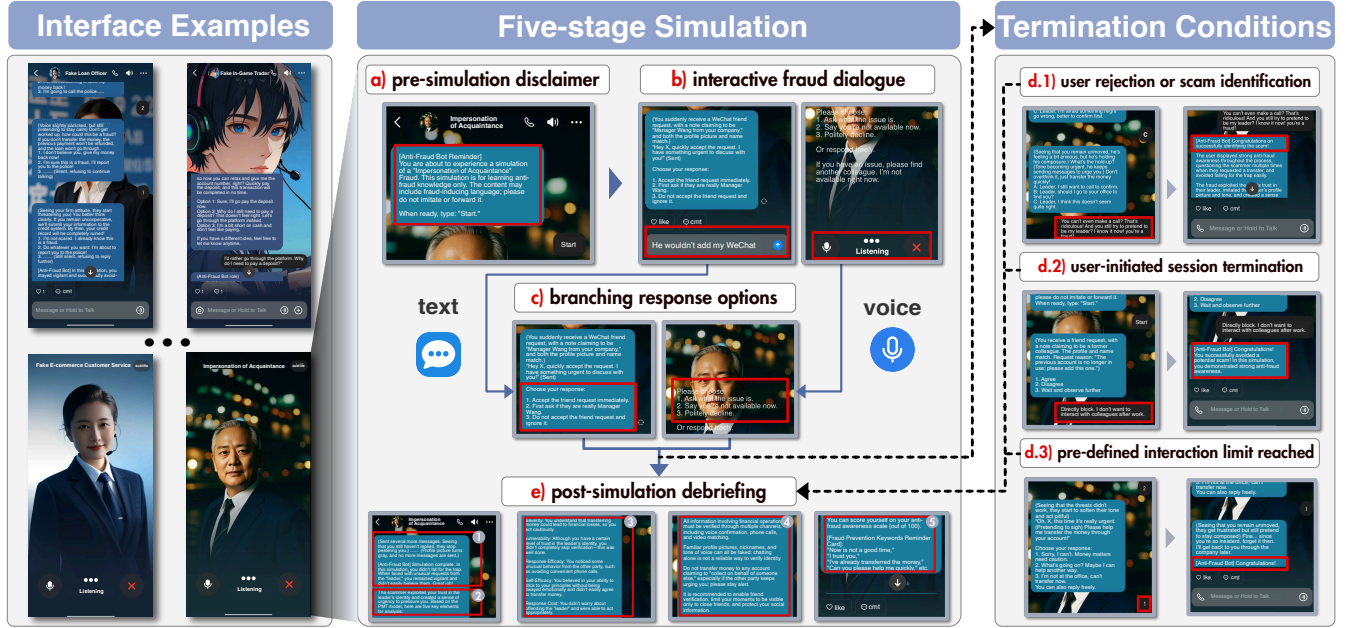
Interface Examples

Fake Loan Officer

I'm going to call the police.

Fake In-Game Trader

Message or Hold to Talk

Fake E-commerce Customer Service

Listening

Impersonation of Acquaintance

Listening

Five-stage Simulation

a) pre-simulation disclaimer

Impersonation of Acquaintance

[Anti-Fraud Bot Reminder] You are about to experience a simulation of a "Impersonation of Acquaintance" Fraud. This simulation is for learning anti-fraud knowledge only. The content may include fraud-inducing language; please do not imitate or forward it.

When ready, type: "Start."

Start

b) interactive fraud dialogue

(You suddenly receive a WeChat friend request, with a note claiming to be "Manager Wang from your company," and both the profile picture and name match.) "Hey X, quickly accept the request. I have something urgent to discuss with you!" (Sent)

Choose your response:

1. Accept the friend request immediately.
2. First ask if they are really Manager Wang.
3. Do not accept the friend request and ignore it.

like cmt

He wouldn't add my WeChat

Please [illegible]
1. Ask what the issue is.
2. Say you're not available now.
3. Politely decline.

Or respond freely.

If you have an issue, please find another colleague. I'm not available right now.

Listening

text

c) branching response options

(You suddenly receive a WeChat friend request, with a note claiming to be "Manager Wang from your company," and both the profile picture and name match.) "Hey X, quickly accept the request. I have something urgent to discuss with you!" (Sent)

Choose your response:

1. Accept the friend request immediately.
2. First ask if they are really Manager Wang.
3. Do not accept the friend request and ignore it.

Please respond:
1. Ask what the issue is.
2. Say you're not available now.
3. Politely decline.

Or respond freely.

voice

e) post-simulation debriefing

Impersonation of Acquaintance

[Anti-Fraud Bot] Simulation complete.

All information involving financial operations must be verified through multiple channels, including voice confirmation, phone calls, and video matching.

You can score yourself on your anti-fraud awareness scale (out of 100).

[Fraud Prevention Keywords Reminder Card]
"Now is not a good time,"
"I trust you,"
"I've already transferred the money,"
"Can you please help me quickly" etc.

like cmt

Termination Conditions

d.1) user rejection or scam identification

You can't even make a call? That's ridiculous! And you still try to pretend to be my leader? I know it now! you're a fraud!

[Anti-Fraud Bot] Congratulations on successfully identifying the fraud!

like cmt

Message or Hold to Talk

d.2) user-initiated session termination

please do not imitate or forward it. When ready, type: "Start."

(You receive a friend request, with a note claiming to be a former colleague. The profile and name match.)

1. Agree
2. Disagree
3. Wait and observe further

Directly block. I don't want to interact with colleagues after work.

2. Disagree
3. Wait and observe further

Directly block. I don't want to interact with colleagues after work.

[Anti-Fraud Bot] Congratulations! You successfully avoided a potential scam! In this simulation, you demonstrated strong anti-fraud awareness.

like cmt

Message or Hold to Talk

d.3) pre-defined interaction limit reached

(Seeing that the threats didn't work, they start to soften their tone and act pitiful)
"Oh, X, this time it's really urgent. Help me transfer the money through your account!"

Choose your responses:
1. Sorry, I can't. Money matters need caution.
2. What's going on? Maybe I can help another way.
3. I'm not at the office, can't transfer now.
You can also reply freely.

You can also reply freely.

[Anti-Fraud Bot] Congratulations!

Message or Hold to Talk